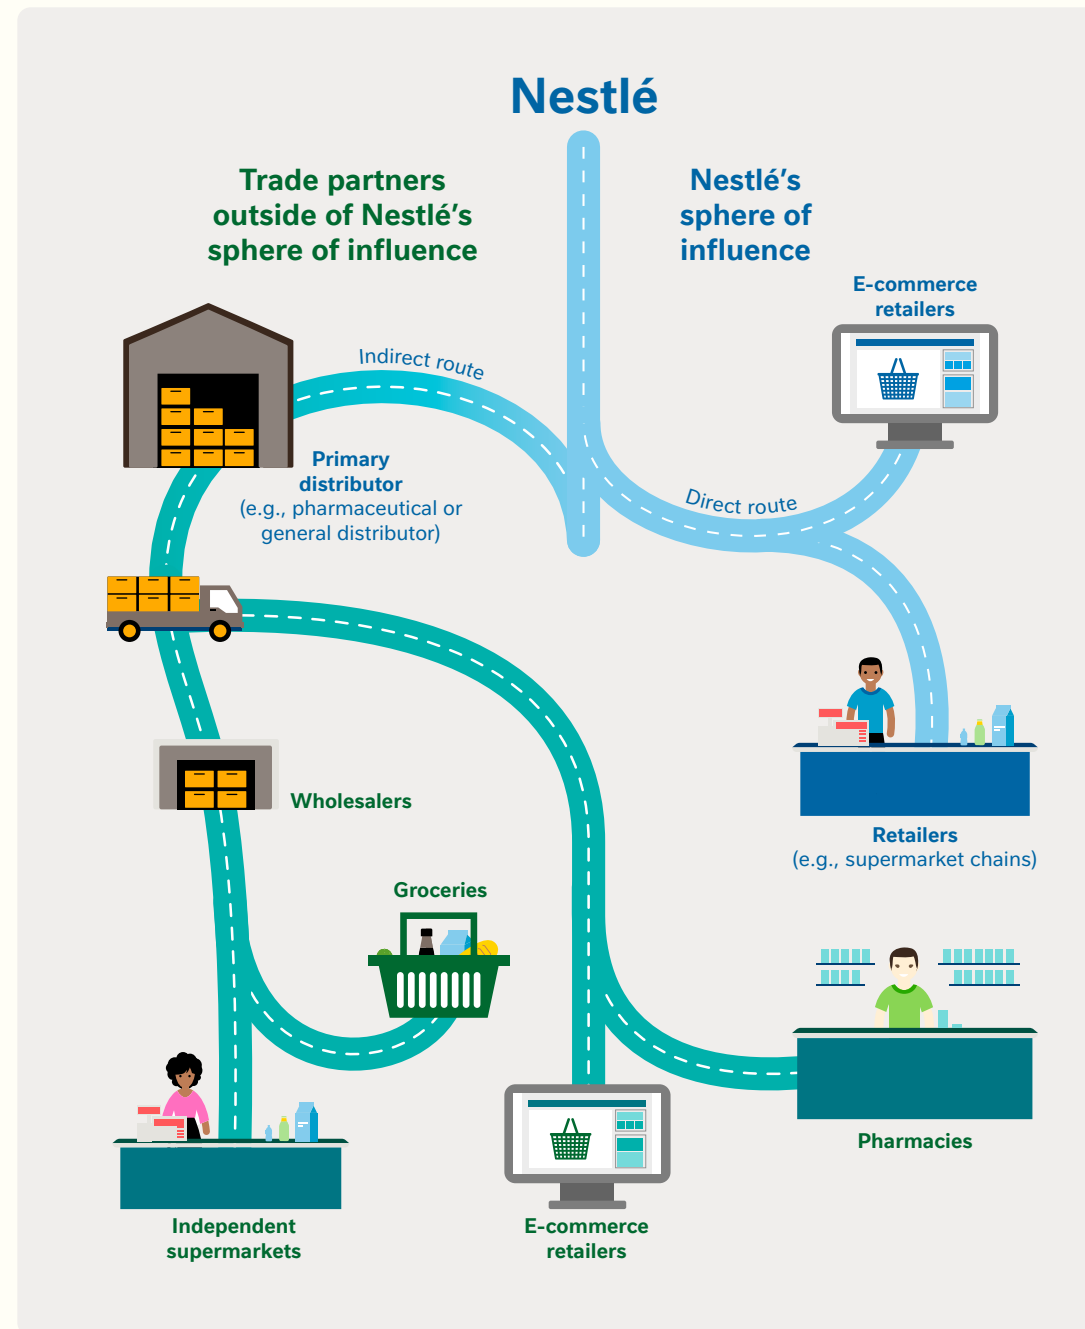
Nestlé

Trade partners outside of Nestlé's sphere of influence

Nestlé's sphere of influence

E-commerce retailers

Indirect route

Primary distributor
(e.g., pharmaceutical or general distributor)

Direct route

Wholesalers

Retailers
(e.g., supermarket chains)

Groceries

Pharmacies

Independent supermarkets

E-commerce retailers